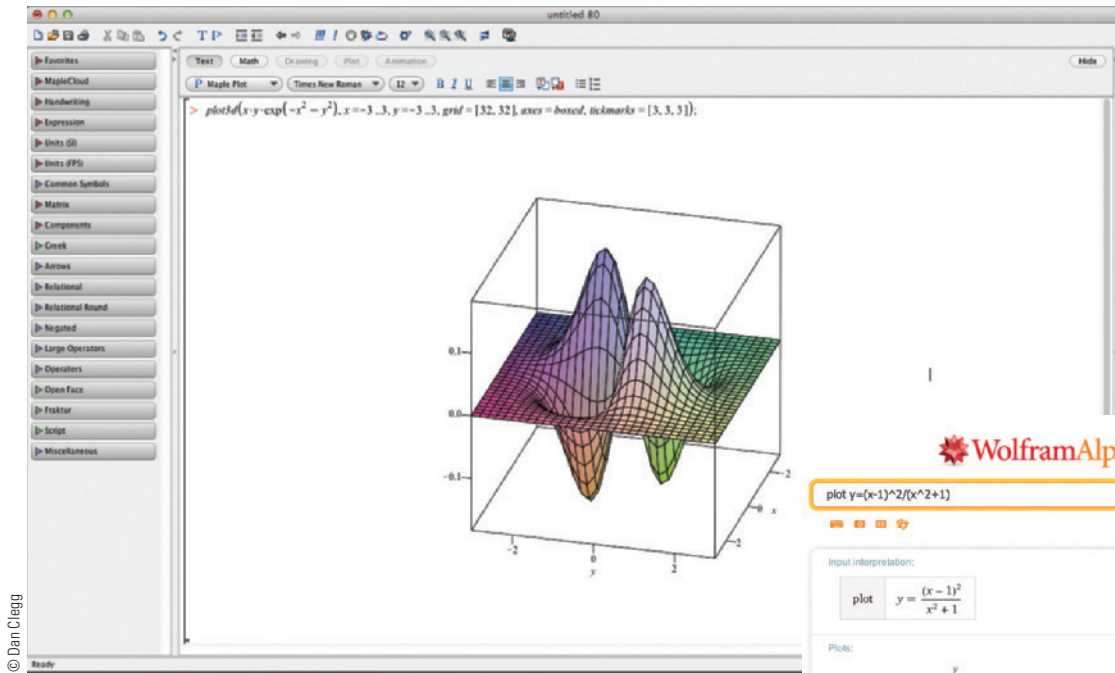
untitled 80

TP

Favorites
MapleCloud
Handwriting
Expression
Units (SI)
Units (FPS)
Common Symbols
Matrix
Components
Greek
Arrows
Relational
Relational Round
Negated
Large Operators
Operators
Open Face
Fraktur
Script
Miscellaneous

Text
Math
Drawing
Plot
Animation
Hide

Maple Plot
Times New Roman
12
B I U

> $plot3d(x \cdot y \cdot \exp(-x^2 - y^2), x = -3..3, y = -3..3, grid = [32, 32], axes = boxed, tickmarks = [3, 3, 3]);$

0.1
0.0
-0.1
-2
0
2
y
-2
0
2
x

WolframAlp

plot y=(x-1)^2/(x^2+1)

Input interpretation:

| plot | $y = \frac{(x-1)^2}{x^2+1}$ |
|---|---|

Plots:
y

Ready

© Dan Clegg